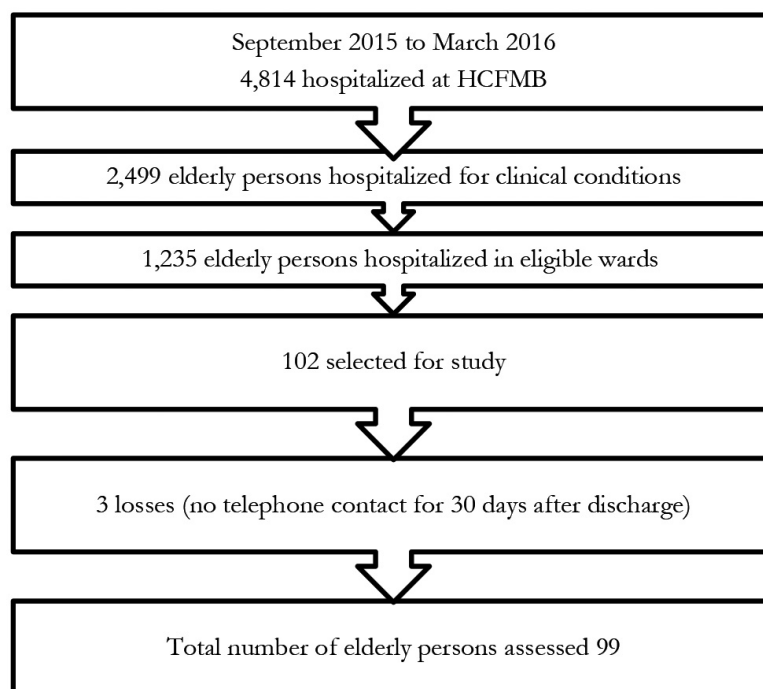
September 2015 to March 2016
4,814 hospitalized at HCFMB

2,499 elderly persons hospitalized for clinical conditions

1,235 elderly persons hospitalized in eligible wards

102 selected for study

3 losses (no telephone contact for 30 days after discharge)

Total number of elderly persons assessed 99